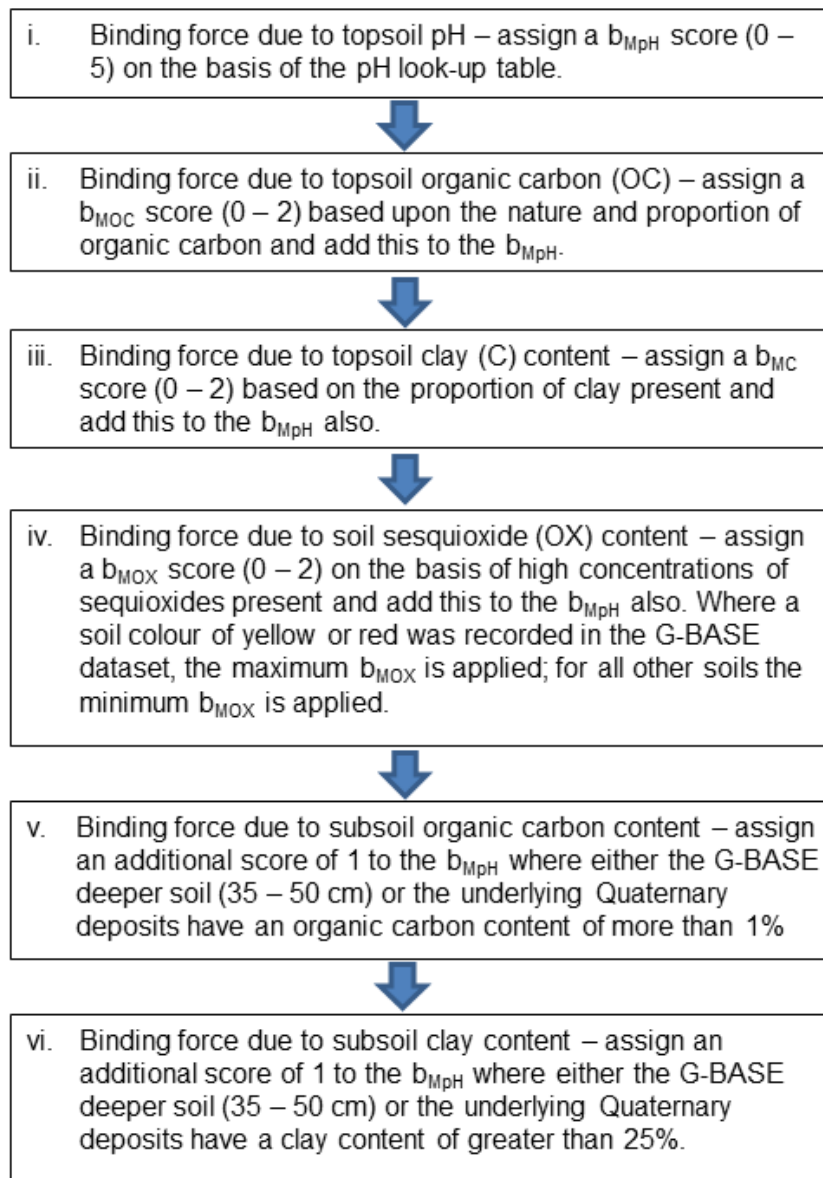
i. Binding force due to topsoil pH – assign a $b_{MpH}$ score (0 – 5) on the basis of the pH look-up table.

ii. Binding force due to topsoil organic carbon (OC) – assign a $b_{MOC}$ score (0 – 2) based upon the nature and proportion of organic carbon and add this to the $b_{MpH}$.

iii. Binding force due to topsoil clay (C) content – assign a $b_{MC}$ score (0 – 2) based on the proportion of clay present and add this to the $b_{MpH}$ also.

iv. Binding force due to soil sesquioxide (OX) content – assign a $b_{MOX}$ score (0 – 2) on the basis of high concentrations of sequioxides present and add this to the $b_{MpH}$ also. Where a soil colour of yellow or red was recorded in the G-BASE dataset, the maximum $b_{MOX}$ is applied; for all other soils the minimum $b_{MOX}$ is applied.

v. Binding force due to subsoil organic carbon content – assign an additional score of 1 to the $b_{MpH}$ where either the G-BASE deeper soil (35 – 50 cm) or the underlying Quaternary deposits have an organic carbon content of more than 1%

vi. Binding force due to subsoil clay content – assign an additional score of 1 to the $b_{MpH}$ where either the G-BASE deeper soil (35 – 50 cm) or the underlying Quaternary deposits have a clay content of greater than 25%.